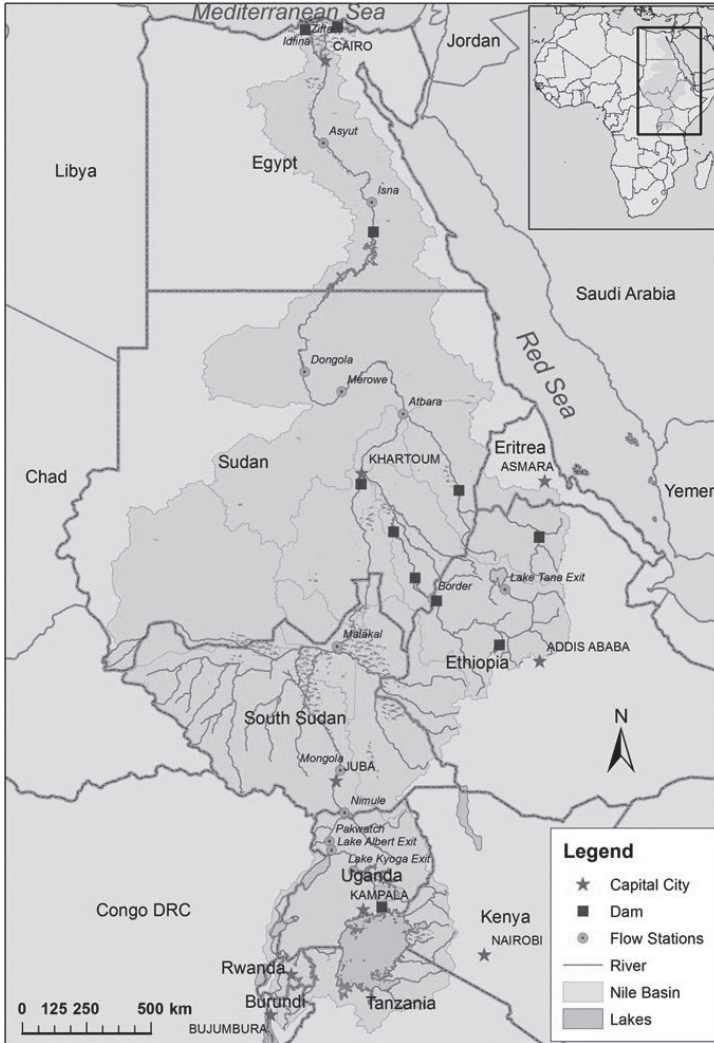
Mediterranean Sea
Idfina
Zifta
CAIRO
Jordan
Asyut
Egypt
Libya
Isna
Saudi Arabia
Dongola
Merowe
Atbara
Red Sea
Eritrea
ASMARA
Sudan
KHARTOUM
Chad
Yemen
Lake Tana Exit
Border
ADDIS ABABA
Ethiopia
Malakal
South Sudan
N
Mongola
JUBA
Nimule
Pakwatch
Lake Albert Exit
Lake Kyoga Exit
Uganda
KAMPALA
Congo DRC
Kenya
NAIROBI
Rwanda
Burundi
BUJUMBURA
Tanzania
0 125 250 500 km

Legend
Capital City
Dam
Flow Stations
River
Nile Basin
Lakes